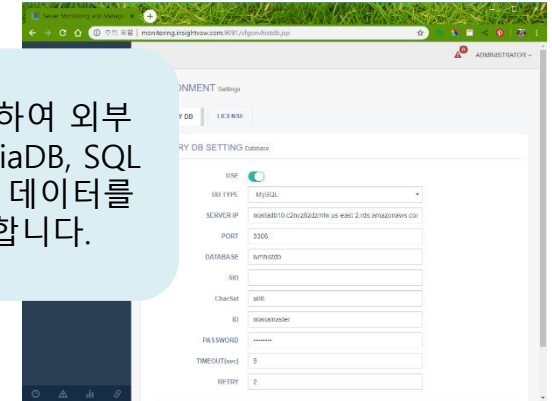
Server Monitoring and Manage ×

주의 요함 | monitoring.insightvsw.com:9091/cfgenvhistdb.jsp

ADMINISTRATOR

하여 외부
iaDB, SQL
데이터를
합니다.

ONMENT Settings

Y DB    LICENSE

RY DB SETTING Database

USE
DB TYPE    MySQL
SERVER IP    mariadb10.c2np2b2dzmlw.us-east-2.rds.amazonaws.co
PORT    3306
DATABASE    lvmhistdb
SID
CharSet    utf8
ID    mariamaster
PASSWORD    --------
TIMEOUT(sec)    5
RETRY    2